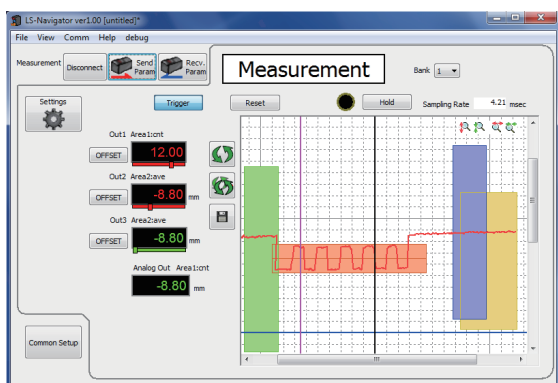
LS-Navigator ver1.00 [untitled]*

File View Comm Help debug

Measurement Disconnect Send Param Recv. Param

Measurement

Bank 1

Settings

Trigger

Reset

Hold

Sampling Rate 4.21 msec

Out1 Area1:cnt

OFFSET 12.00

Out2 Area2:ave

OFFSET -8.80 mm

Out3 Area2:ave

OFFSET -8.80 mm

Analog Out Area1:cnt

-8.80 mm

Common Setup